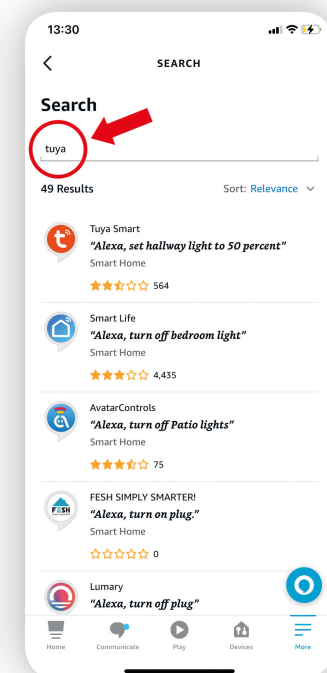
13:30

SEARCH

Search

tuya

49 Results

Sort: Relevance

Tuya Smart
"Alexa, set hallway light to 50 percent"
Smart Home
564

Smart Life
"Alexa, turn off bedroom light"
Smart Home
4,435

AvatarControls
"Alexa, turn off Patio lights"
Smart Home
75

FESH SIMPLY SMARTER!
"Alexa, turn on plug."
Smart Home
0

Lumary
"Alexa, turn off plug"

Home Communicate Play Devices More